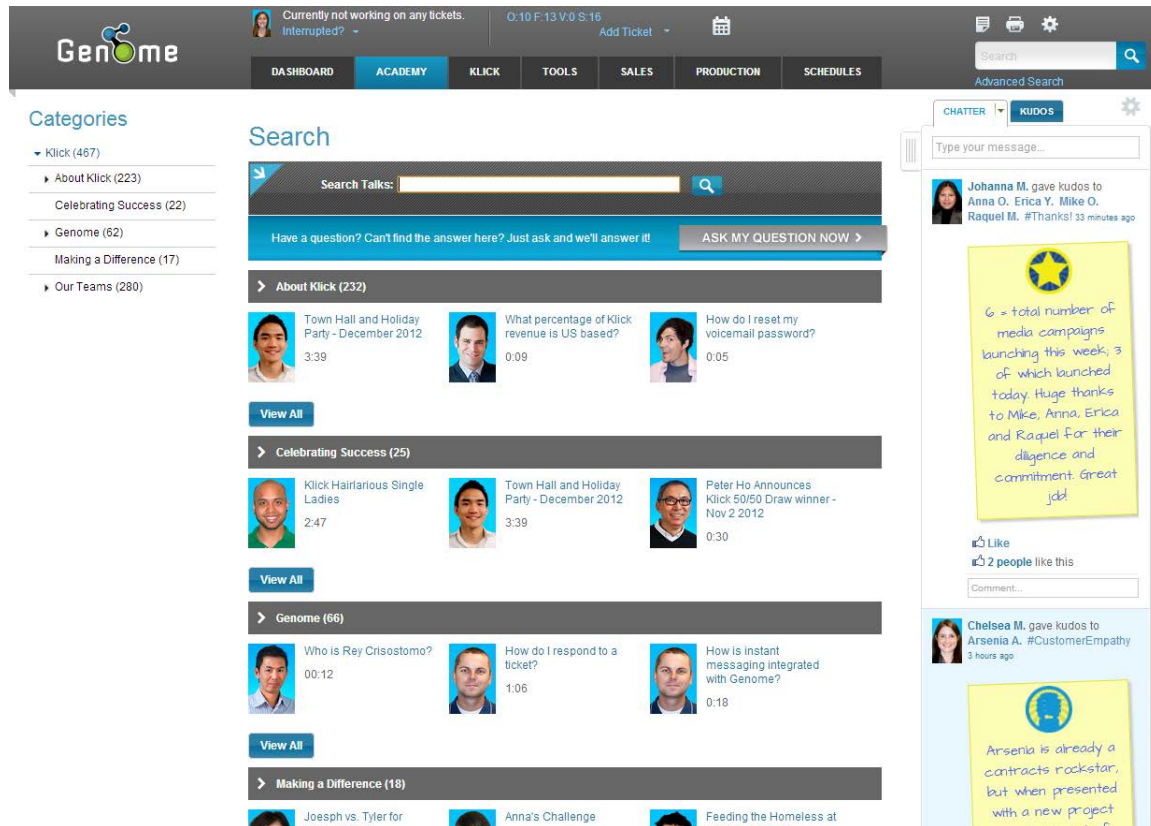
Genome

Currently not working on any tickets.
Interrupted?

O:10 F:13 V:0 S:16
Add Ticket

Search
Advanced Search

DASHBOARD ACADEMY KLICK TOOLS SALES PRODUCTION SCHEDULES

Categories
Klick (467)
About Klick (223)
Celebrating Success (22)
Genome (62)
Making a Difference (17)
Our Teams (280)

Search

Search Talks:

Have a question? Can't find the answer here? Just ask and we'll answer it!
ASK MY QUESTION NOW >

> About Klick (232)

Town Hall and Holiday Party - December 2012
3:39

What percentage of Klick revenue is US based?
0:09

How do I reset my voicemail password?
0:05

View All

> Celebrating Success (25)

Klick Hairlarious Single Ladies
2:47

Town Hall and Holiday Party - December 2012
3:39

Peter Ho Announces Klick 50/50 Draw winner - Nov 2 2012
0:30

View All

> Genome (66)

Who is Rey Crisostomo?
00:12

How do I respond to a ticket?
1:06

How is instant messaging integrated with Genome?
0:18

View All

> Making a Difference (18)

Joesph vs. Tyler for

Anna's Challenge

Feeding the Homeless at

CHATTER KUDOS

Type your message...

Johanna M. gave kudos to Anna O. Erica Y. Mike O. Raquel M. #Thanks! 33 minutes ago

6 = total number of media campaigns launching this week, 3 of which launched today. Huge thanks to Mike, Anna, Erica and Raquel for their diligence and commitment. Great job!

Like
2 people like this

Comment...

Chelsea M. gave kudos to Arsenia A. #CustomerEmpathy
3 hours ago

Arsenia is already a contracts rockstar, but when presented with a new project